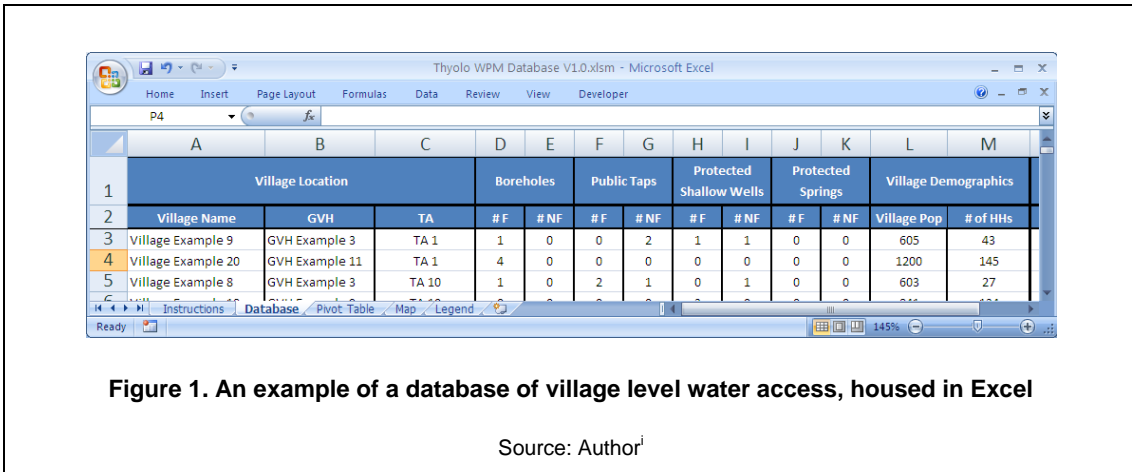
Thyolo WPM Database V1.0.xlsm - Microsoft Excel

Home Insert Page Layout Formulas Data Review View Developer

P4 $f_x$

| | A | B | C | D | E | F | G | H | I | J | K | L | M |
|---|---|---|---|---|---|---|---|---|---|---|---|---|---|
| 1 | Village Location | | | Boreholes | | Public Taps | | Protected Shallow Wells | | Protected Springs | | Village Demographics | |
| 2 | Village Name | GVH | TA | # F | # NF | # F | # NF | # F | # NF | # F | # NF | Village Pop | # of HHs |
| 3 | Village Example 9 | GVH Example 3 | TA 1 | 1 | 0 | 0 | 2 | 1 | 1 | 0 | 0 | 605 | 43 |
| 4 | Village Example 20 | GVH Example 11 | TA 1 | 4 | 0 | 0 | 0 | 0 | 0 | 0 | 0 | 1200 | 145 |
| 5 | Village Example 8 | GVH Example 3 | TA 10 | 1 | 0 | 2 | 1 | 0 | 1 | 0 | 0 | 603 | 27 |

Instructions Database Pivot Table Map Legend

Ready 145%

Figure 1. An example of a database of village level water access, housed in Excel

Source: Author$^{i}$